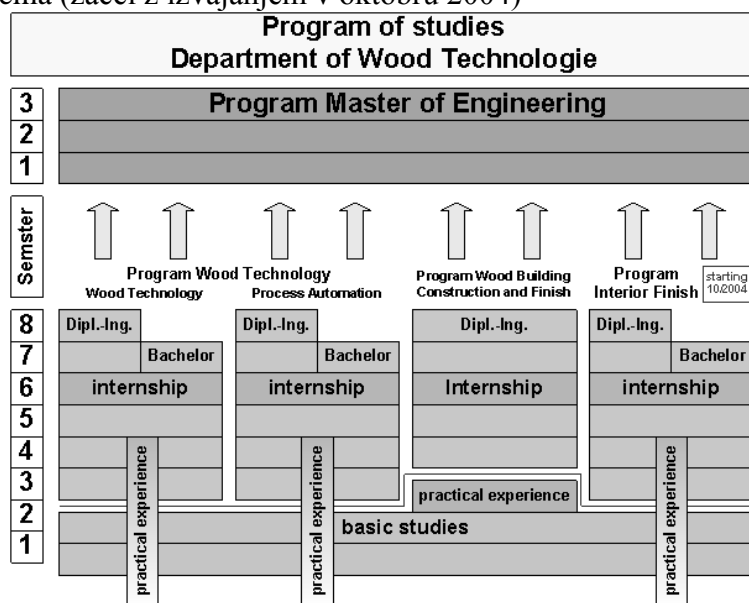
ema (začel z izvajanjem v oktobru 2004)

Program of studies
Department of Wood Technologie

3
2
1

Program Master of Engineering

Semster

Program Wood Technology
Wood Technology
Process Automation

Program Wood Building Construction and Finish

Program Interior Finish

starting 10.2004

8
7
6
5
4
3
2
1

Dipl.-Ing.
Bachelor
internship

Dipl.-Ing.
Bachelor
internship

Dipl.-Ing.
Internship

Dipl.-Ing.
Bachelor
internship

practical experience
practical experience
practical experience
practical experience

basic studies